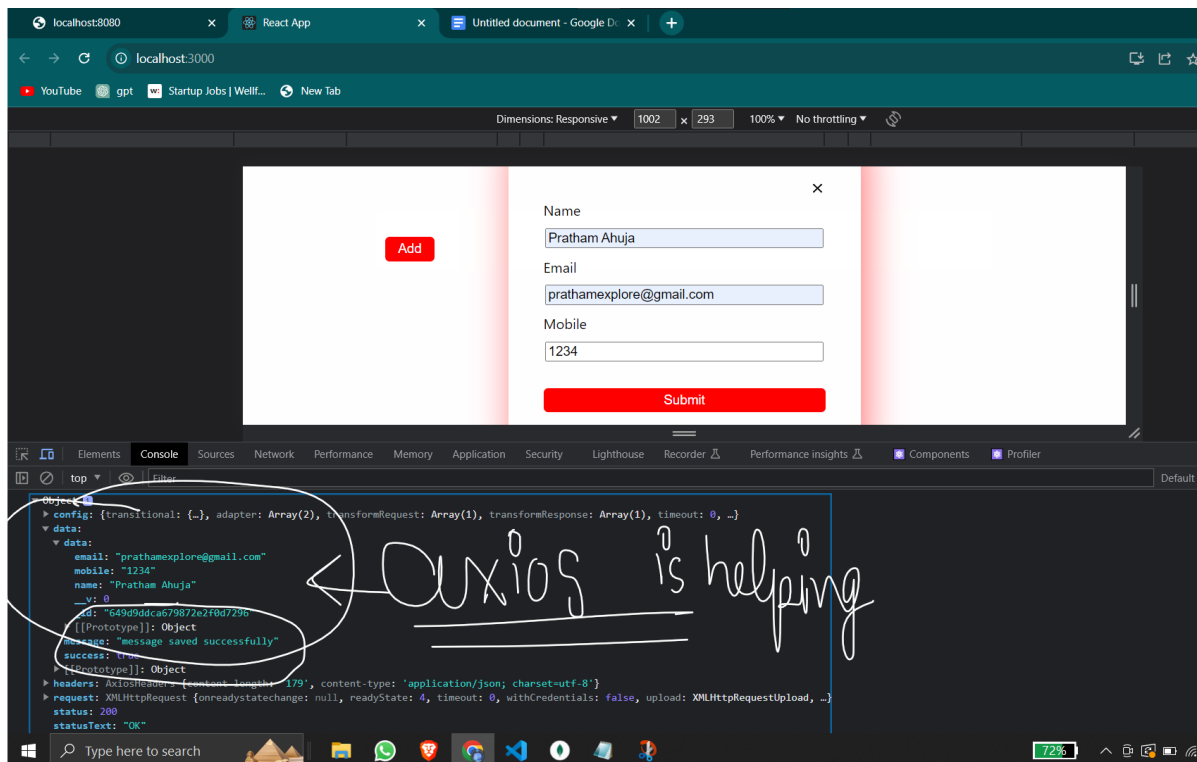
localhost:8080
React App
Untitled document - Google Do
localhost:3000
YouTube gpt Startup Jobs | Wellf... New Tab
Dimensions: Responsive ▼ 1002 × 293 100% ▼ No throttling ▼

Add

Name
Pratham Ahuja
Email
prathamexplore@gmail.com
Mobile
1234
Submit

Elements Console Sources Network Performance Memory Application Security Lighthouse Recorder Performance insights Components Profiler
top ▼ Filter Default

▼ Object
▶ config: {transitional: {…}, adapter: Array(2), transformRequest: Array(1), transformResponse: Array(1), timeout: 0, …}
▼ data:
▼ data:
email: "prathamexplore@gmail.com"
mobile: "1234"
name: "Pratham Ahuja"
__v: 0
_id: "649d9ddca679872e2f0d7296"
▶ [[Prototype]]: Object
message: "message saved successfully"
success: true
▶ [[Prototype]]: Object
▶ headers: AxiosHeaders {content-length: '179', content-type: 'application/json; charset=utf-8'}
▶ request: XMLHttpRequest {onreadystatechange: null, readyState: 4, timeout: 0, withCredentials: false, upload: XMLHttpRequestUpload, …}
status: 200
statusText: "OK"

axios is helping

Type here to search
72%